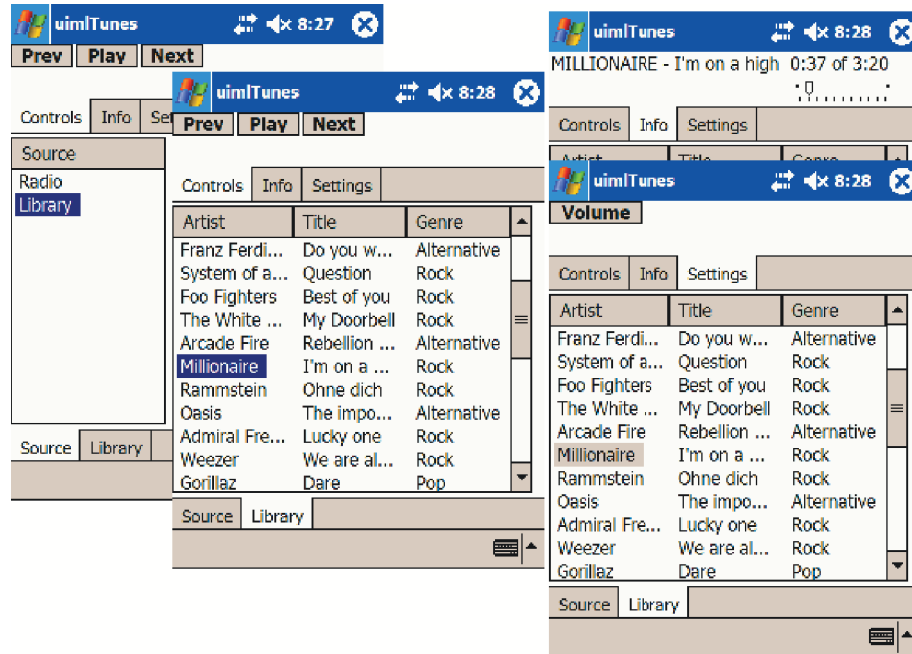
uimlTunes 8:27

Prev Play Next

Controls Info Se

Source

Radio
Library

Source Library

uimlTunes 8:28

Prev Play Next

Controls Info Settings

| Artist | Title | Genre |
|---|---|---|
| Franz Ferdi... | Do you w... | Alternative |
| System of a... | Question | Rock |
| Foo Fighters | Best of you | Rock |
| The White ... | My Doorbell | Rock |
| Arcade Fire | Rebellion ... | Alternative |
| Millionaire | I'm on a ... | Rock |
| Rammstein | Ohne dich | Rock |
| Oasis | The impo... | Alternative |
| Admiral Fre... | Lucky one | Rock |
| Weezer | We are al... | Rock |
| Gorillaz | Dare | Pop |

Source Library

uimlTunes 8:28

MILLIONAIRE - I'm on a high 0:37 of 3:20

Controls Info Settings

uimlTunes 8:28

Volume

Controls Info Settings

| Artist | Title | Genre |
|---|---|---|
| Franz Ferdi... | Do you w... | Alternative |
| System of a... | Question | Rock |
| Foo Fighters | Best of you | Rock |
| The White ... | My Doorbell | Rock |
| Arcade Fire | Rebellion ... | Alternative |
| Millionaire | I'm on a ... | Rock |
| Rammstein | Ohne dich | Rock |
| Oasis | The impo... | Alternative |
| Admiral Fre... | Lucky one | Rock |
| Weezer | We are al... | Rock |
| Gorillaz | Dare | Pop |

Source Library